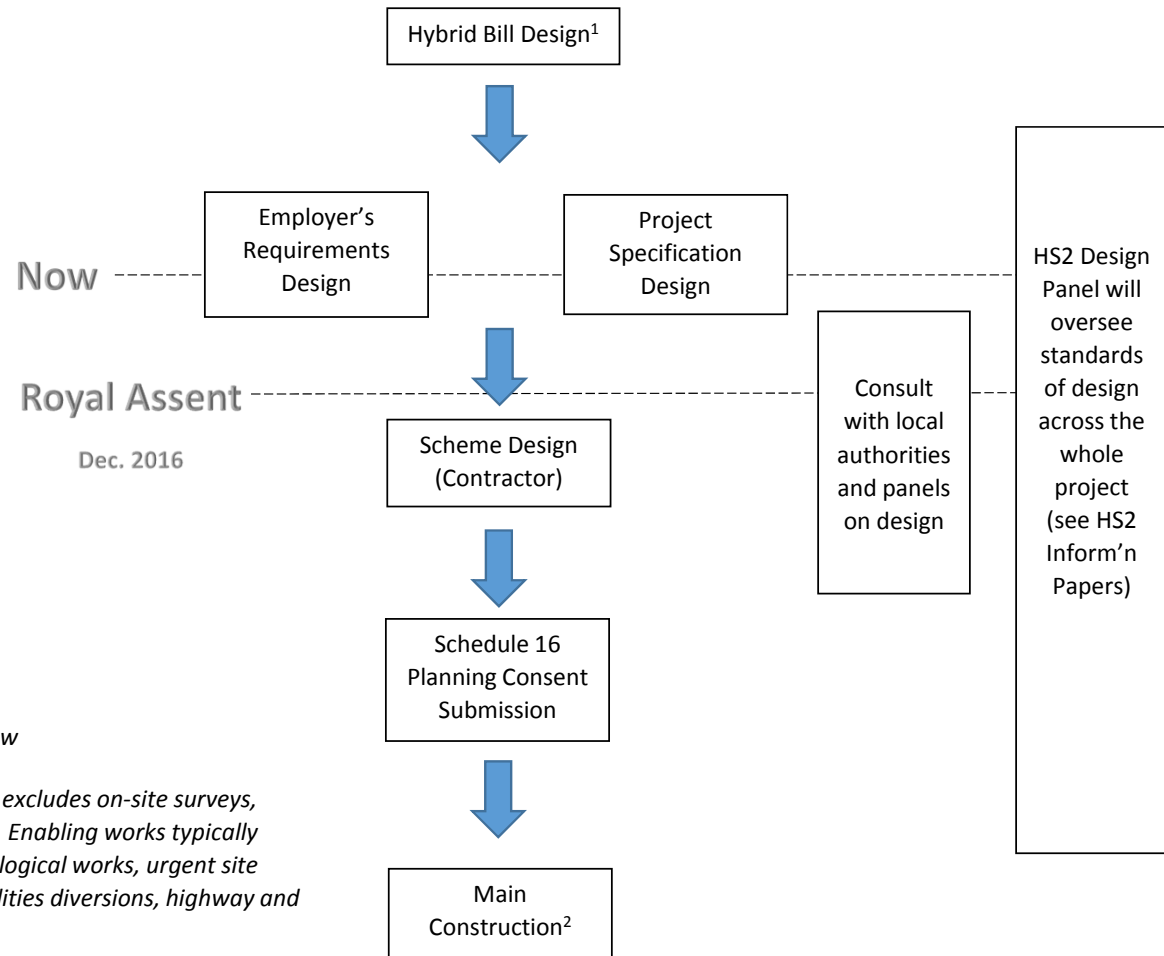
Hybrid Bill Design$^1$

Employer's Requirements Design

Project Specification Design

HS2 Design Panel will oversee standards of design across the whole project (see HS2 Inform'n Papers)

Now

Royal Assent

Dec. 2016

Consult with local authorities and panels on design

Scheme Design (Contractor)

Schedule 16 Planning Consent Submission

w

excludes on-site surveys, Enabling works typically logical works, urgent site lities diversions, highway and

Main Construction$^2$